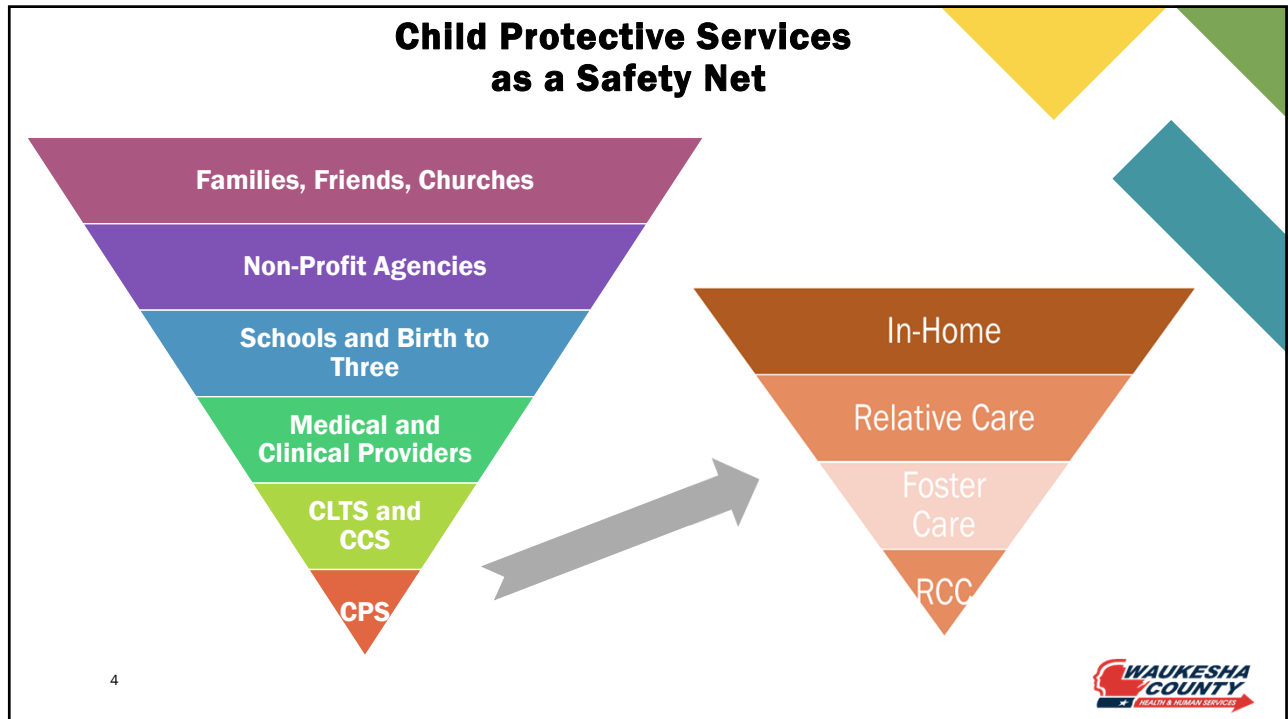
Child Protective Services as a Safety Net

Families, Friends, Churches

Non-Profit Agencies

Schools and Birth to Three

Medical and Clinical Providers

CLTS and CCS

CPS

In-Home

Relative Care

Foster Care

RCC

4

WAUKESHA COUNTY
HEALTH & HUMAN SERVICES